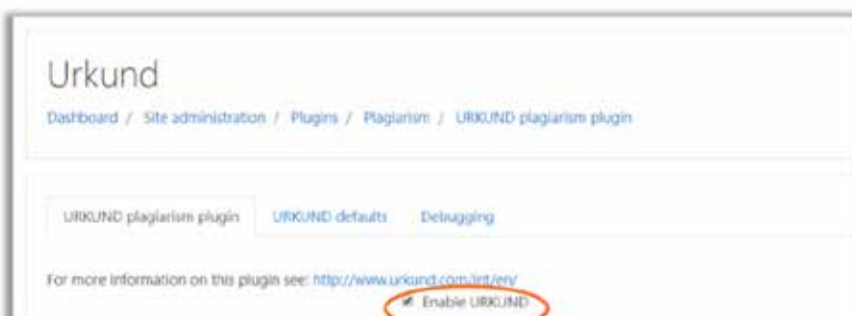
Urkund

Dashboard / Site administration / Plugins / Plagiarism / URKUND plagiarism plugin

URKUND plagiarism plugin URKUND defaults Debugging

For more information on this plugin see: http://www.urkund.com/int/en/

Enable URKUND